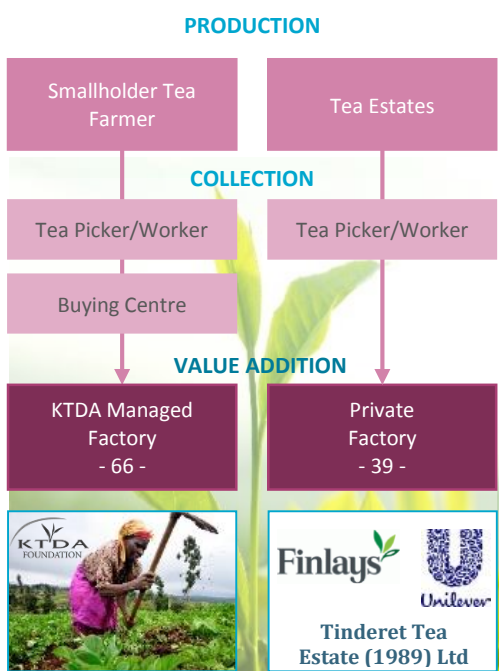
PRODUCTION

Smallholder Tea Farmer

Tea Estates

COLLECTION

Tea Picker/Worker

Tea Picker/Worker

Buying Centre

VALUE ADDITION

KTDA Managed Factory
- 66 -

Private Factory
- 39 -

KTDA FOUNDATION

Finlays

Unilever

Tinderet Tea Estate (1989) Ltd